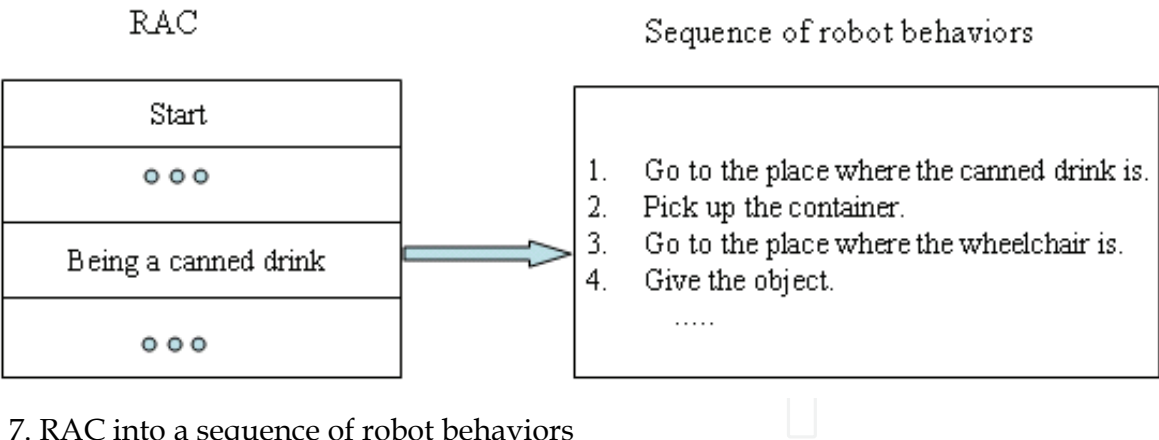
RAC

Sequence of robot behaviors

| Start |
|---|
| ○○○ |
| Being a canned drink |
| ○○○ |

1. Go to the place where the canned drink is.
2. Pick up the container.
3. Go to the place where the wheelchair is.
4. Give the object.
.....

7. RAC into a sequence of robot behaviors